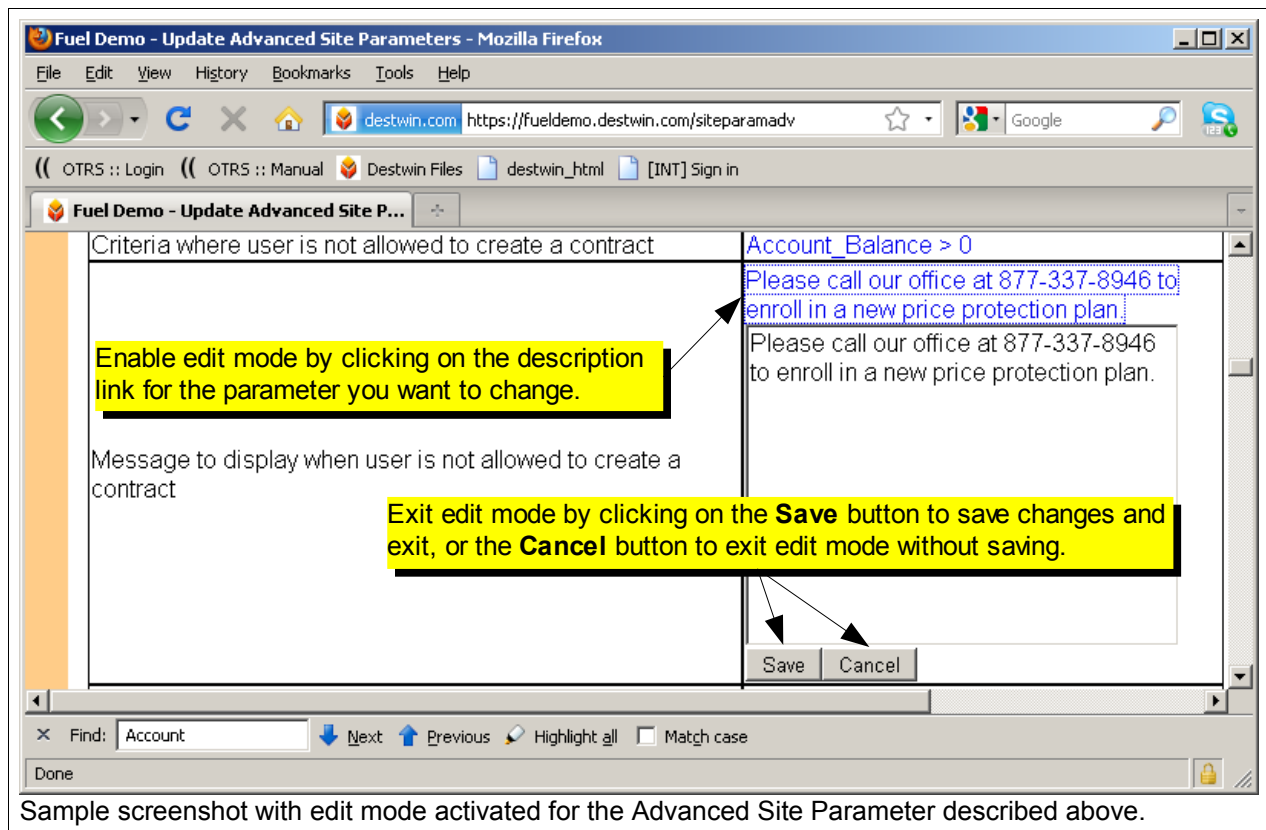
Fuel Demo - Update Advanced Site Parameters - Mozilla Firefox

File Edit View History Bookmarks Tools Help

destwin.com https://fueldemo.destwin.com/siteparamadv

Google

OTRS :: Login OTRS :: Manual Destwin Files destwin_html [INT] Sign in

Fuel Demo - Update Advanced Site P...

Criteria where user is not allowed to create a contract

Account_Balance > 0

Please call our office at 877-337-8946 to enroll in a new price protection plan.

Please call our office at 877-337-8946 to enroll in a new price protection plan.

Enable edit mode by clicking on the description link for the parameter you want to change.

Message to display when user is not allowed to create a contract

Exit edit mode by clicking on the **Save** button to save changes and exit, or the **Cancel** button to exit edit mode without saving.

Save Cancel

Find: Account Next Previous Highlight all Match case

Done

Sample screenshot with edit mode activated for the Advanced Site Parameter described above.